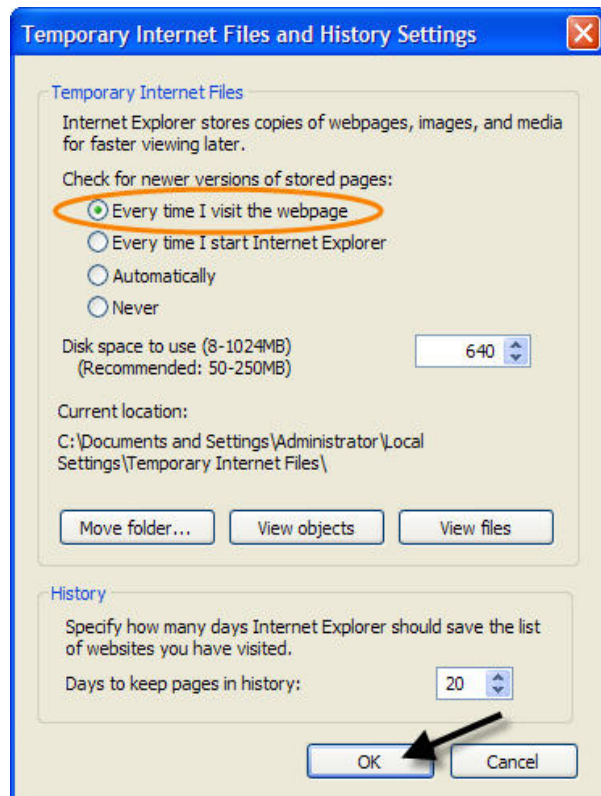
Temporary Internet Files and History Settings

Temporary Internet Files

Internet Explorer stores copies of webpages, images, and media for faster viewing later.

Check for newer versions of stored pages:

Every time I visit the webpage

Every time I start Internet Explorer

Automatically

Never

Disk space to use (8-1024MB)
(Recommended: 50-250MB)

640

Current location:

C:\Documents and Settings\Administrator\Local Settings\Temporary Internet Files\

Move folder...

View objects

View files

History

Specify how many days Internet Explorer should save the list of websites you have visited.

Days to keep pages in history:

20

OK

Cancel